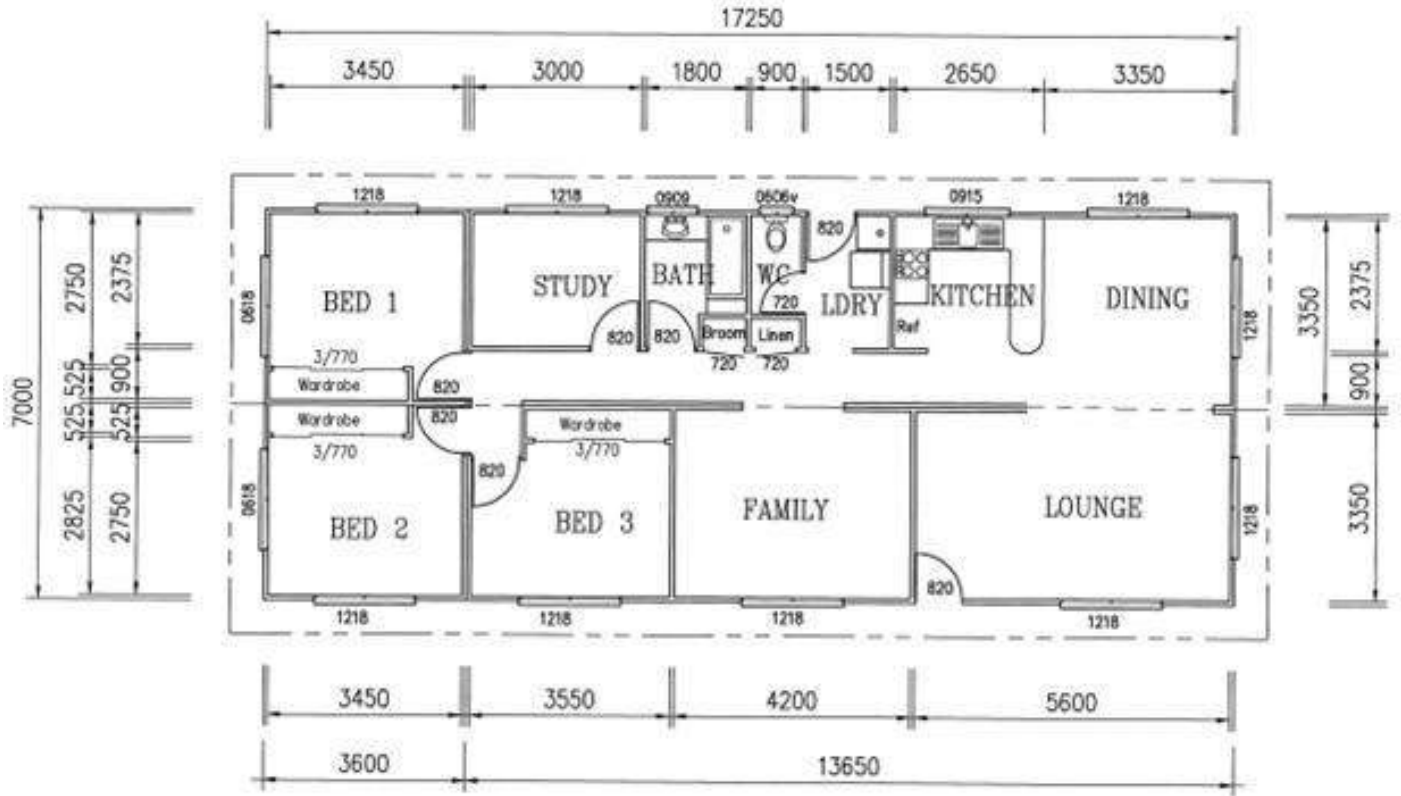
17250

3450 3000 1800 900 1500 2650 3350

1218 1218 0909 0606v 0915 1218

820

BED 1 STUDY BATH WC LDRY KITCHEN DINING

0618

820 820 720

Broom Linen Ref

720 720

3/770

Wardrobe

820

Wardrobe

820

3/770

Wardrobe

3/770

820

1218

0618

BED 2 BED 3 FAMILY LOUNGE

1218

820

1218 1218 1218 1218

7000 2750 2375 525 525 900 525 2825 2750

3350 2375 900 3350

3450 3550 4200 5600

3600 13650